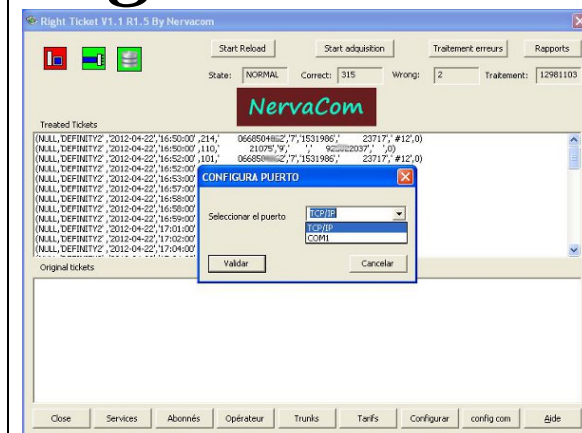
Right Ticket V1.1 R1.5 By Nervacom

Start Reload
Start adquisition
Traitement erreurs
Rapports

State: NORMAL
Correct: 315
Wrong: 2
Traitement: 12981103

NervaCom

Treated Tickets

(NULL,'DEFINITY2','2012-04-22','16:50:00',214,' 06685048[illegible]2','7','1531986',' 23717',' #12',0)
(NULL,'DEFINITY2','2012-04-22','16:50:00',110,' 21075','9',' ',' 92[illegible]2037',' ',0)
(NULL,'DEFINITY2','2012-04-22','16:52:00',101,' 06685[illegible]2','7','1531986',' 23717',' #12',0)
(NULL,'DEFINITY2','2012-04-22','16:52:00'
(NULL,'DEFINITY2','2012-04-22','16:53:00'
(NULL,'DEFINITY2','2012-04-22','16:57:00'
(NULL,'DEFINITY2','2012-04-22','16:58:00'
(NULL,'DEFINITY2','2012-04-22','16:58:00'
(NULL,'DEFINITY2','2012-04-22','16:59:00'
(NULL,'DEFINITY2','2012-04-22','17:01:00'
(NULL,'DEFINITY2','2012-04-22','17:02:00'
(NULL,'DEFINITY2','2012-04-22','17:04:00'

Original tickets

CONFIGURA PUERTO
Seleccionar el puerto
TCP/IP
TCP/IP
COM1
Validar
Cancelar

Close
Services
Abonnés
Opérateur
Trunks
Tarifs
Configurar
config com
Aide